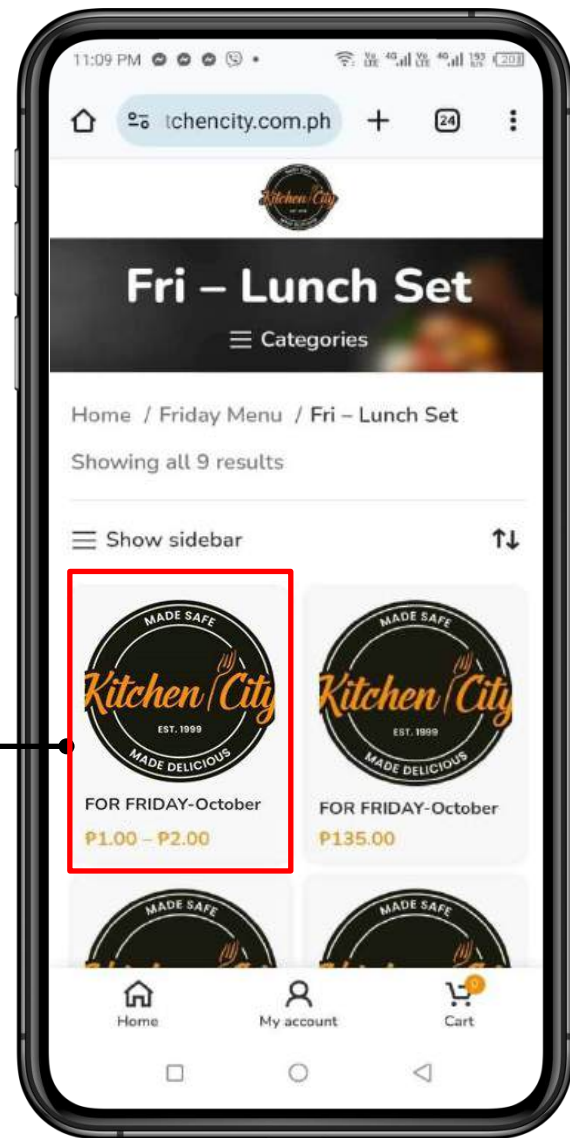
11:09 PM

tchencity.com.ph

24

Fri – Lunch Set

Categories

Home / Friday Menu / Fri – Lunch Set

Showing all 9 results

Show sidebar

MADE SAFE
Kitchen City
EST. 1999
MADE DELICIOUS

FOR FRIDAY-October

₱1.00 – ₱2.00

MADE SAFE
Kitchen City
EST. 1999
MADE DELICIOUS

FOR FRIDAY-October

₱135.00

MADE SAFE

MADE SAFE

Home

My account

0

Cart